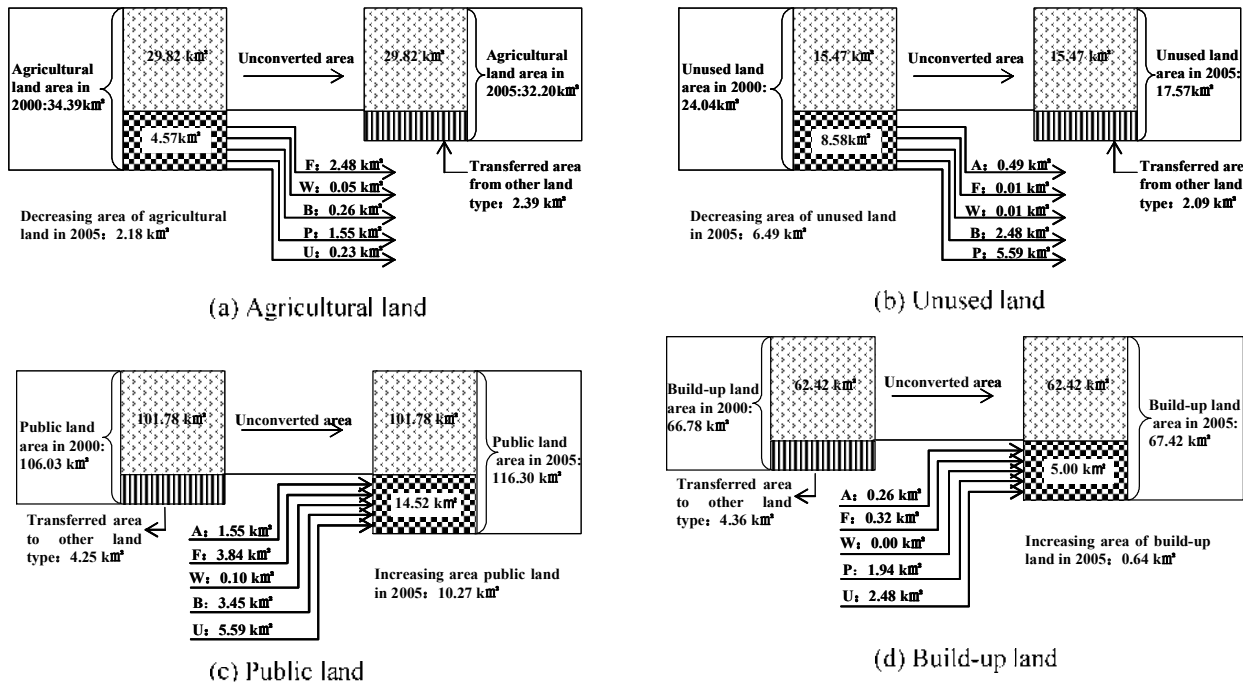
Agricultural land area in 2000:34.39km²

29.82 km²

Unconverted area

29.82 km²

Agricultural land area in 2005:32.20km²

4.57km²

F：2.48 km²

W：0.05 km²

B：0.26 km²

P：1.55 km²

U：0.23 km²

Transferred area from other land type：2.39 km²

Decreasing area of agricultural land in 2005：2.18 km²

(a) Agricultural land

Unused land area in 2000: 24.04km²

15.47 km²

Unconverted area

15.47 km²

Unused land area in 2005: 17.57km²

8.58km²

A：0.49 km²

F：0.01 km²

W：0.01 km²

B：2.48 km²

P：5.59 km²

Transferred are from other land type：2.09 km²

Decreasing area of unused land in 2005：6.49 km²

(b) Unused land

Public land area in 2000: 106.03 km²

101.78 km²

Unconverted area

101.78 km²

Public land area in 2005: 116.30 km²

14.52 km²

Transferred area to other land type：4.25 km²

A：1.55 km²

F：3.84 km²

W：0.10 km²

B：3.45 km²

U：5.59 km²

Increasing area public land in 2005：10.27 km²

(c) Public land

Build-up land area in 2000: 66.78 km²

62.42 km²

Unconverted area

62.42 km²

Build-up land area in 2005: 67.42 km²

5.00 km²

Transferred area to other land type：4.36 km²

A：0.26 km²

F：0.32 km²

W：0.00 km²

P：1.94 km²

U：2.48 km²

Increasing area of build-up land in 2005：0.64 km²

(d) Build-up land